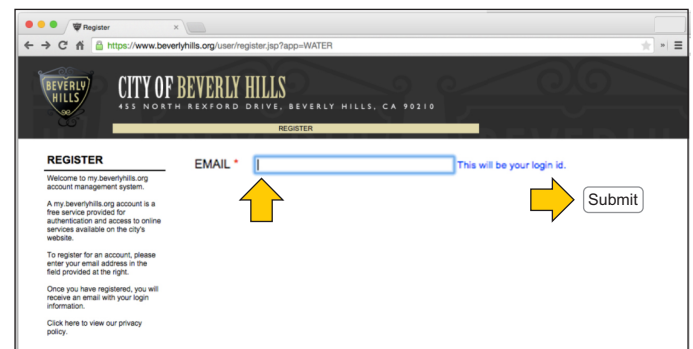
Register

https://www.beverlyhills.org/user/register.jsp?app=WATER

BEVERLY HILLS

CITY OF BEVERLY HILLS
455 NORTH REXFORD DRIVE, BEVERLY HILLS, CA 90210

REGISTER

REGISTER

Welcome to my.beverlyhills.org account management system.

A my.beverlyhills.org account is a free service provided for authentication and access to online services available on the city's website.

To register for an account, please enter your email address in the field provided at the right.

Once you have registered, you will receive an email with your login information.

Click here to view our privacy policy.

EMAIL *

This will be your login id.

Submit